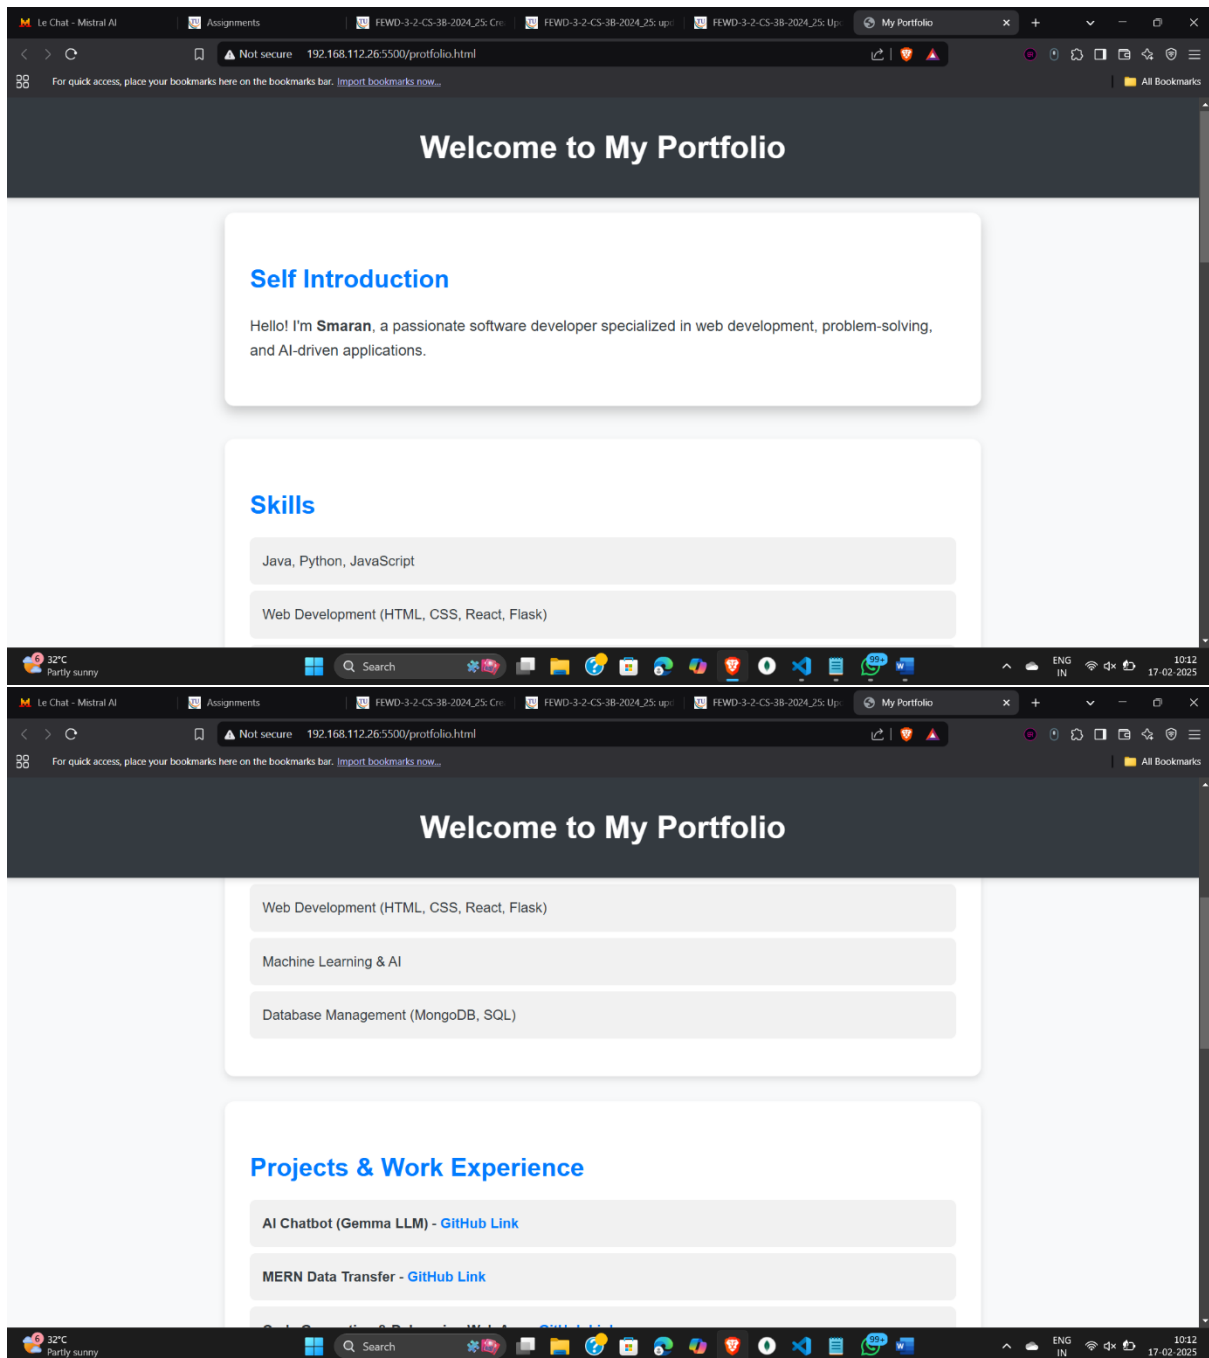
Le Chat - Mistral AI | Assignments | FEWD-3-2-CS-3B-2024_25: Cre | FEWD-3-2-CS-3B-2024_25: upd | FEWD-3-2-CS-3B-2024_25: Up | My Portfolio

Not secure 192.168.112.26:5500/protfolio.html

For quick access, place your bookmarks here on the bookmarks bar. Import bookmarks now... All Bookmarks

Welcome to My Portfolio

Self Introduction

Hello! I'm **Smaran**, a passionate software developer specialized in web development, problem-solving, and AI-driven applications.

Skills

Java, Python, JavaScript

Web Development (HTML, CSS, React, Flask)

32°C Partly sunny Search ENG IN 10:12 17-02-2025

Le Chat - Mistral AI | Assignments | FEWD-3-2-CS-3B-2024_25: Cre | FEWD-3-2-CS-3B-2024_25: upd | FEWD-3-2-CS-3B-2024_25: Up | My Portfolio

Not secure 192.168.112.26:5500/protfolio.html

For quick access, place your bookmarks here on the bookmarks bar. Import bookmarks now... All Bookmarks

Welcome to My Portfolio

Web Development (HTML, CSS, React, Flask)

Machine Learning & AI

Database Management (MongoDB, SQL)

Projects & Work Experience

**AI Chatbot (Gemma LLM)** - GitHub Link

**MERN Data Transfer** - GitHub Link

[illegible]

32°C Partly sunny Search ENG IN 10:12 17-02-2025